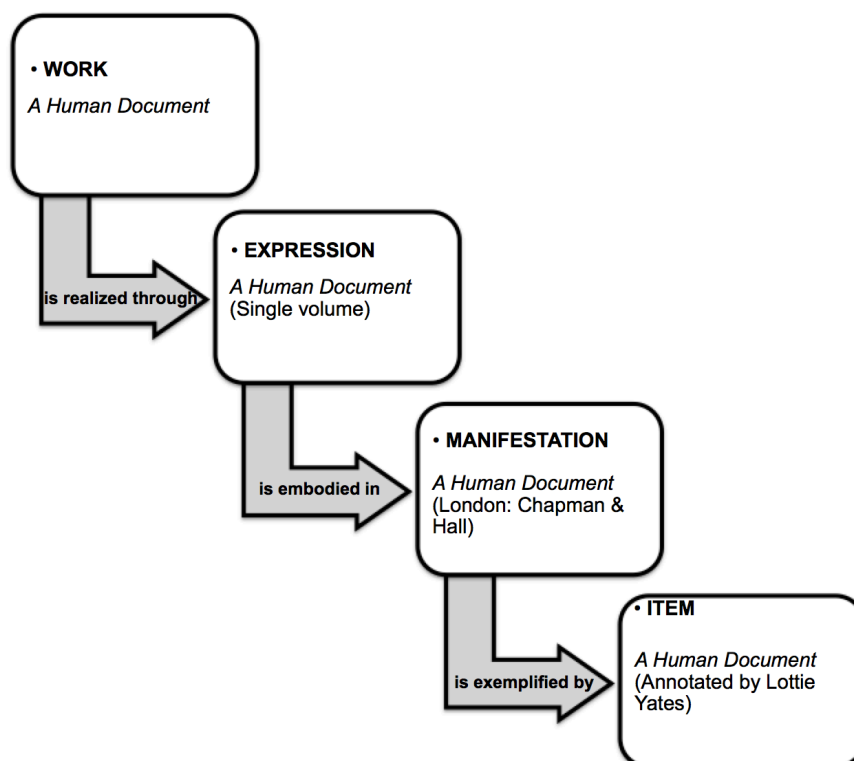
• WORK

A Human Document

is realized through

• EXPRESSION

A Human Document (Single volume)

is embodied in

• MANIFESTATION

A Human Document (London: Chapman & Hall)

is exemplified by

• ITEM

A Human Document (Annotated by Lottie Yates)